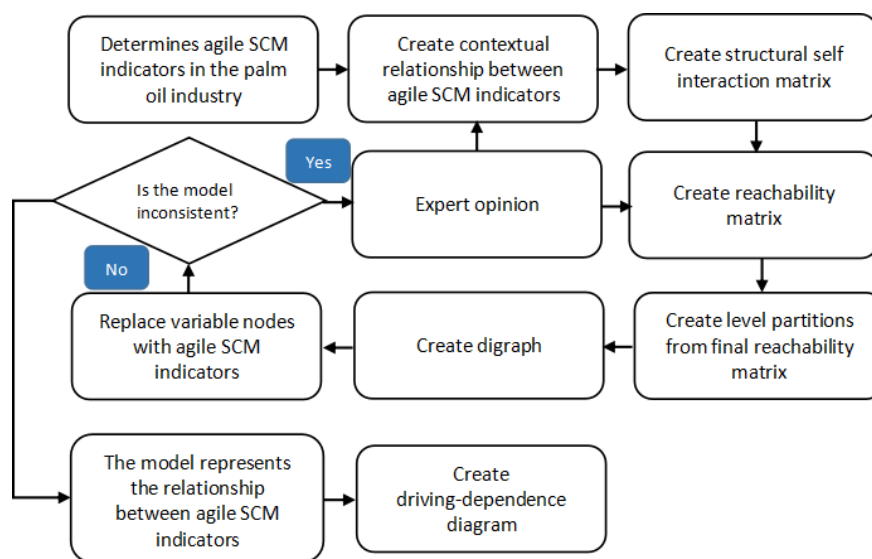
Determines agile SCM indicators in the palm oil industry

Create contextual relationship between agile SCM indicators

Create structural self interaction matrix

Yes

Is the model inconsistent?

Expert opinion

Create reachability matrix

No

Replace variable nodes with agile SCM indicators

Create digraph

Create level partitions from final reachability matrix

The model represents the relationship between agile SCM indicators

Create driving-dependence diagram